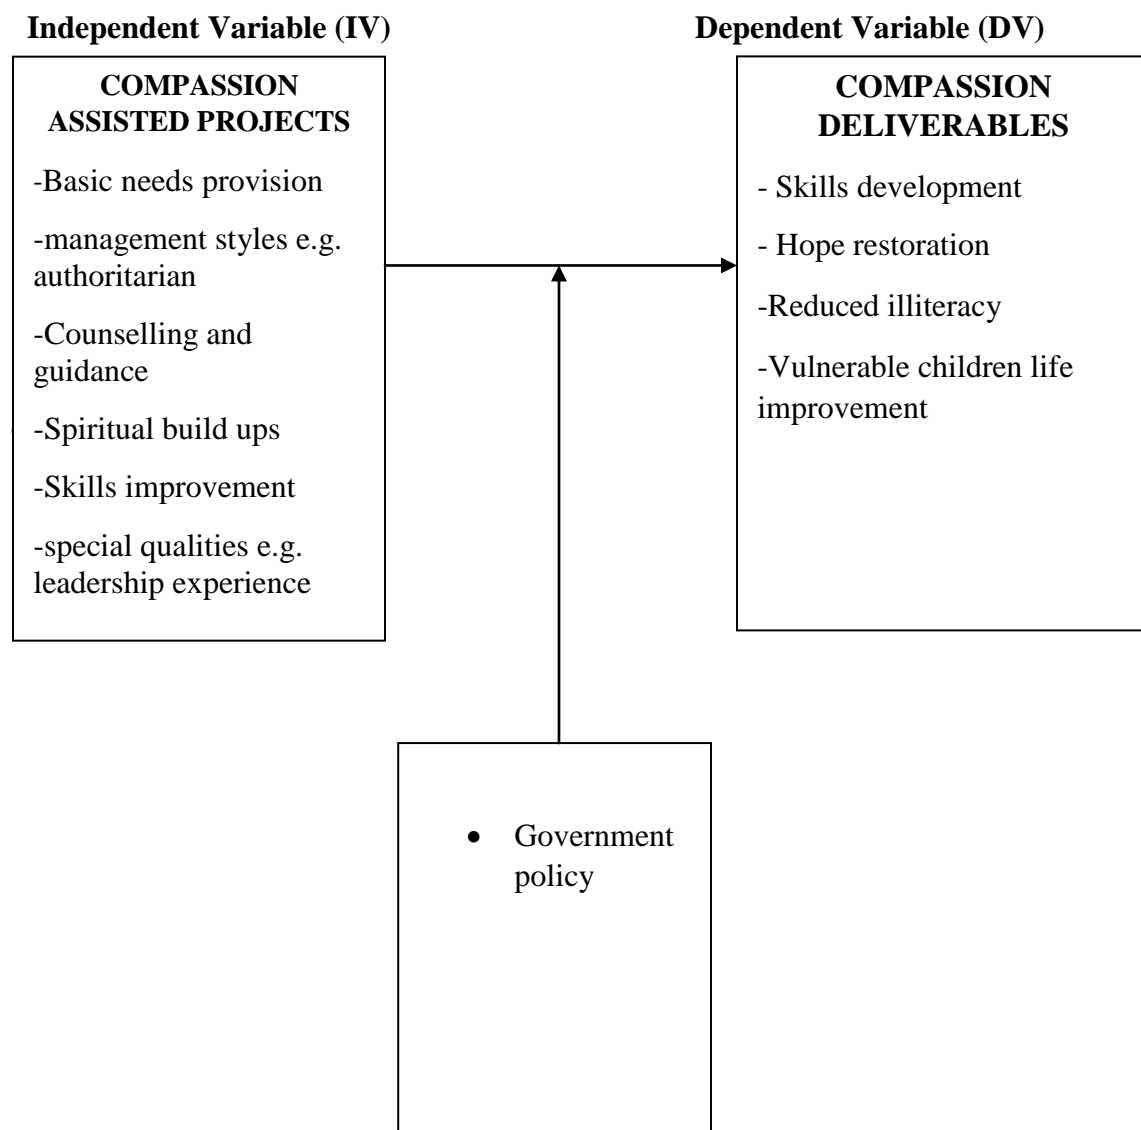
Independent Variable (IV)

Dependent Variable (DV)

COMPASSION ASSISTED PROJECTS

-Basic needs provision

-management styles e.g. authoritarian

-Counselling and guidance

-Spiritual build ups

-Skills improvement

-special qualities e.g. leadership experience

COMPASSION DELIVERABLES

- Skills development

- Hope restoration

-Reduced illiteracy

-Vulnerable children life improvement

• Government policy